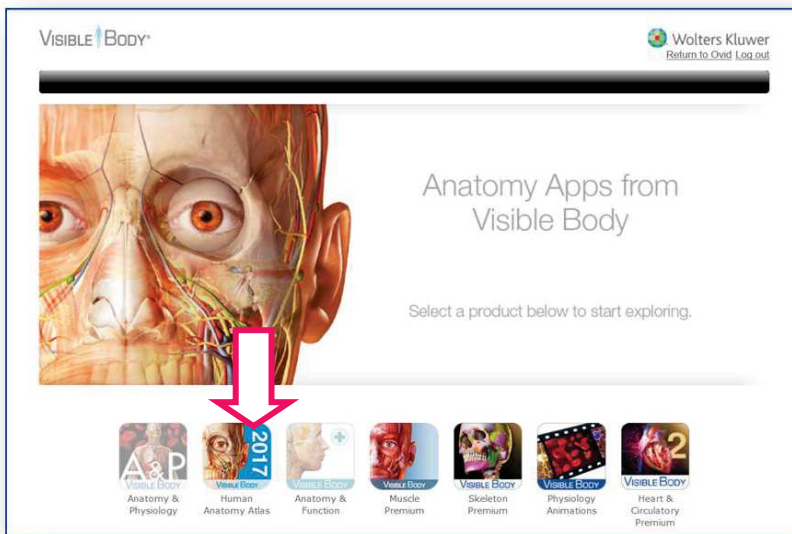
VISIBLE BODY®

Wolters Kluwer
Return to Ovid Log out

Anatomy Apps from Visible Body

Select a product below to start exploring.

A&P
VISIBLE BODY
Anatomy & Physiology

2017
VISIBLE BODY
Human Anatomy Atlas

VISIBLE BODY
Anatomy & Function

VISIBLE BODY
Muscle Premium

VISIBLE BODY
Skeleton Premium

VISIBLE BODY
Physiology Animations

2
VISIBLE BODY
Heart & Circulatory Premium